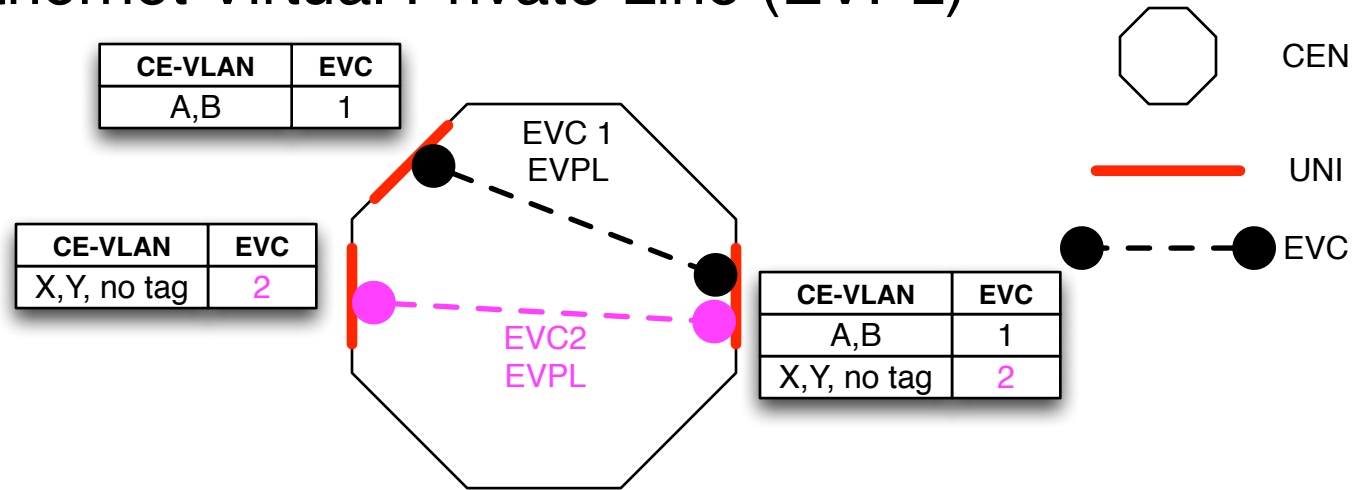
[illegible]thernet Virtual Private Line (EVPL)

| CE-VLAN | EVC |
|---|---|
| A,B | 1 |

EVC 1
EVPL

| CE-VLAN | EVC |
|---|---|
| X,Y, no tag | 2 |

EVC2
EVPL

| CE-VLAN | EVC |
|---|---|
| A,B | 1 |
| X,Y, no tag | 2 |

CEN

UNI

EVC